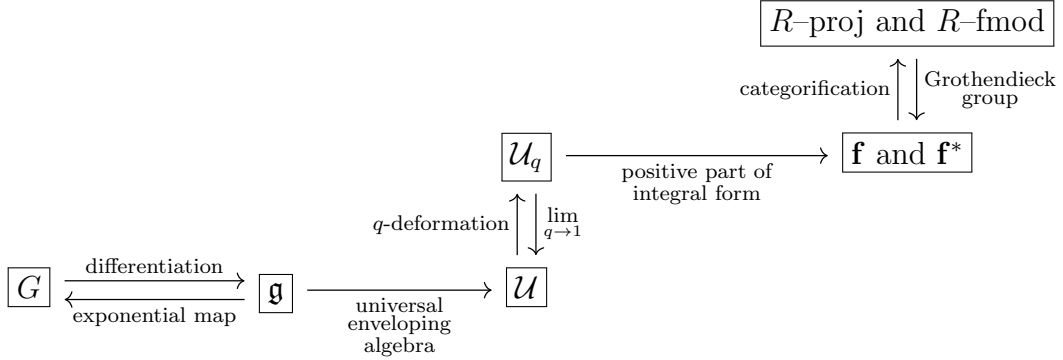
$R$–proj and $R$–fmod

categorification

Grothendieck group

$\mathcal{U}_q$

positive part of integral form

$\mathbf{f}$ and $\mathbf{f}^*$

$q$-deformation

$\lim_{q\to 1}$

$G$

differentiation

exponential map

$\mathfrak{g}$

universal enveloping algebra

$\mathcal{U}$